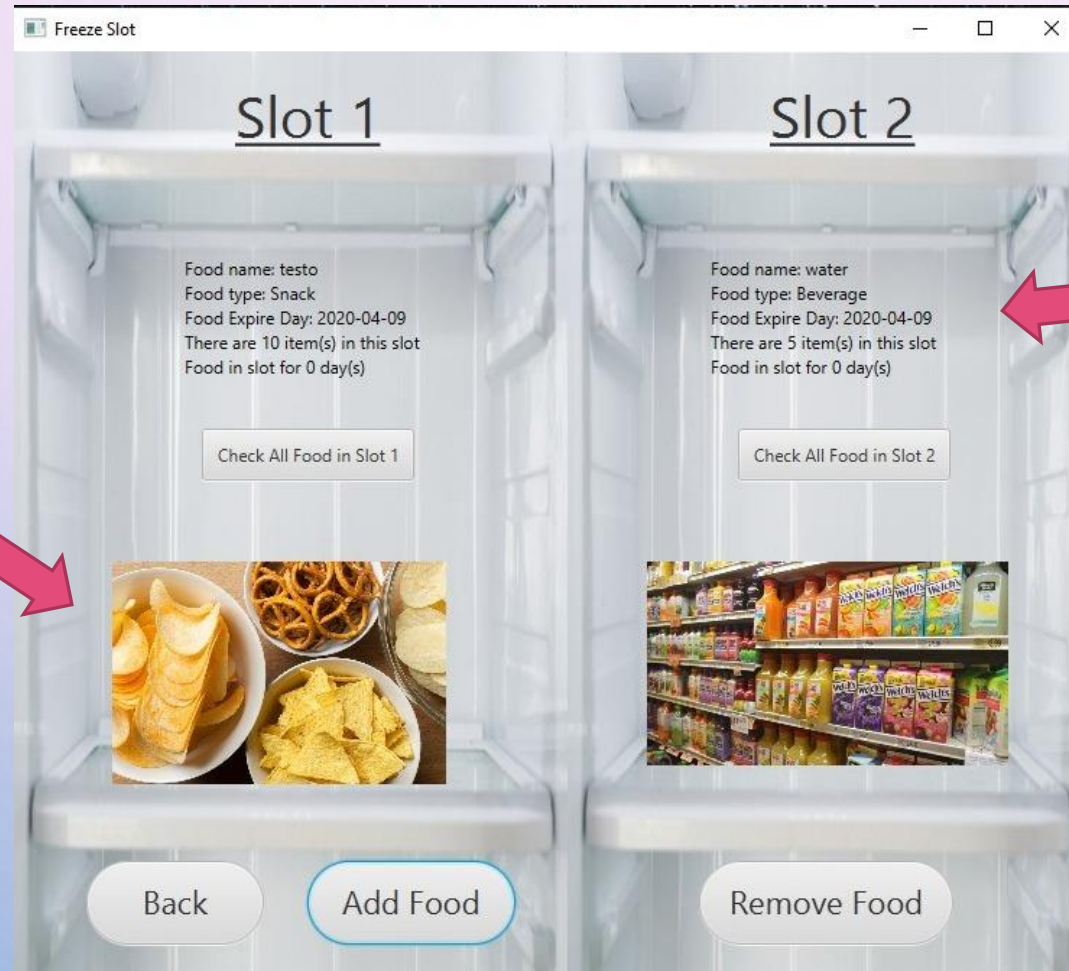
Freeze Slot

Slot 1

Food name: testo
Food type: Snack
Food Expire Day: 2020-04-09
There are 10 item(s) in this slot
Food in slot for 0 day(s)

Check All Food in Slot 1

Slot 2

Food name: water
Food type: Beverage
Food Expire Day: 2020-04-09
There are 5 item(s) in this slot
Food in slot for 0 day(s)

Check All Food in Slot 2

Back

Add Food

Remove Food